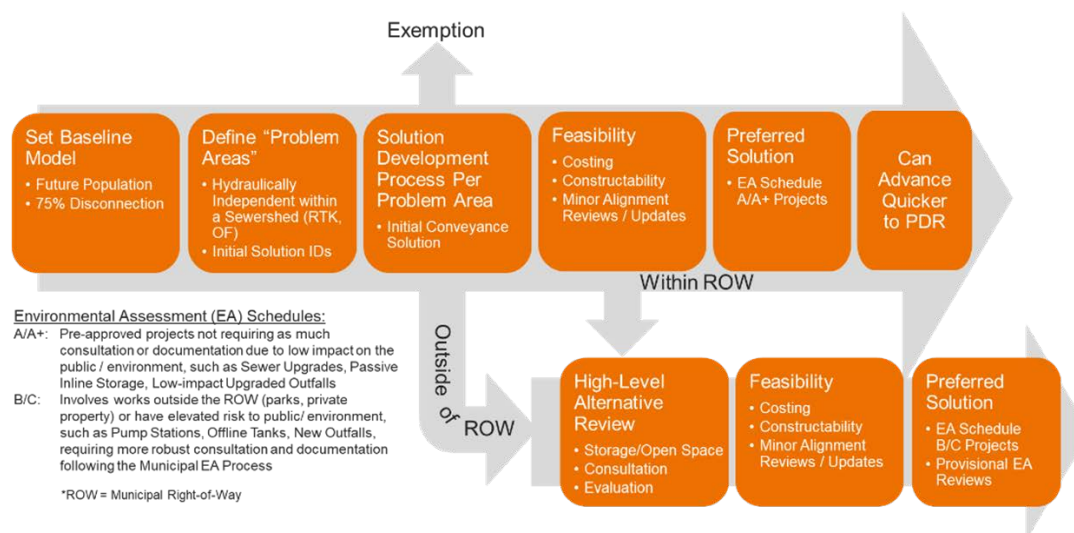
Exemption

Set Baseline Model
• Future Population
• 75% Disconnection

Define "Problem Areas"
• Hydraulically Independent within a Sewershed (RTK, OF)
• Initial Solution IDs

Solution Development Process Per Problem Area
• Initial Conveyance Solution

Feasibility
• Costing
• Constructability
• Minor Alignment Reviews / Updates

Preferred Solution
• EA Schedule A/A+ Projects

Can Advance Quicker to PDR

Within ROW

Environmental Assessment (EA) Schedules:
A/A+: Pre-approved projects not requiring as much consultation or documentation due to low impact on the public / environment, such as Sewer Upgrades, Passive Inline Storage, Low-impact Upgraded Outfalls
B/C: Involves works outside the ROW (parks, private property) or have elevated risk to public/ environment, such as Pump Stations, Offline Tanks, New Outfalls, requiring more robust consultation and documentation following the Municipal EA Process

*ROW = Municipal Right-of-Way

Outside of ROW

High-Level Alternative Review
• Storage/Open Space
• Consultation
• Evaluation

Feasibility
• Costing
• Constructability
• Minor Alignment Reviews / Updates

Preferred Solution
• EA Schedule B/C Projects
• Provisional EA Reviews